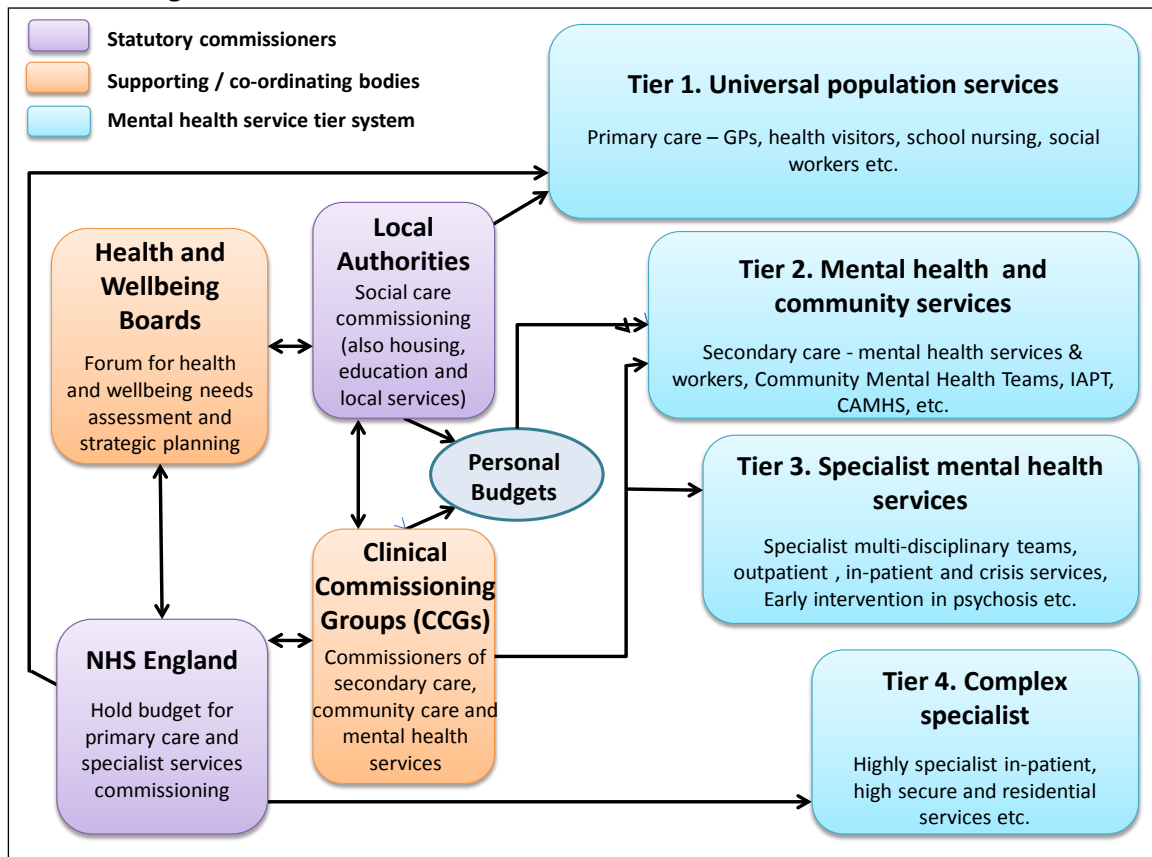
Statutory commissioners

Supporting / co-ordinating bodies

Mental health service tier system

Tier 1. Universal population services

Primary care – GPs, health visitors, school nursing, social workers etc.

Health and Wellbeing Boards

Forum for health and wellbeing needs assessment and strategic planning

Local Authorities

Social care commissioning (also housing, education and local services)

Tier 2. Mental health and community services

Secondary care - mental health services & workers, Community Mental Health Teams, IAPT, CAMHS, etc.

Personal Budgets

Tier 3. Specialist mental health services

Specialist multi-disciplinary teams, outpatient , in-patient and crisis services, Early intervention in psychosis etc.

Clinical Commissioning Groups (CCGs)

Commissioners of secondary care, community care and mental health services

NHS England

Hold budget for primary care and specialist services commissioning

Tier 4. Complex specialist

Highly specialist in-patient, high secure and residential services etc.